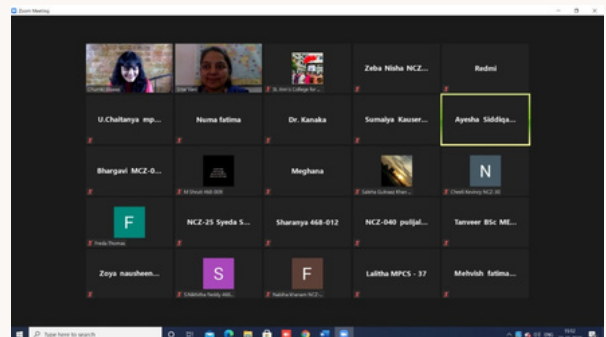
Zoom Meeting

Zeba Nisha NCZ...

Redmi

U.Chaitanya mp...

Numa fatima

Dr. Kanaka

Sumaiya Kauser...

Ayesha Siddiqa...

Bhargavi MCZ-0...

Meghana

N

F

NCZ-25 Syeda S...

Sharanya 468-012

NCZ-040 pulijal...

Tanveer BSc ME...

Zoya nausheen...

S

F

Lalitha MPCS - 37

Mehvish fatima...

Type here to search